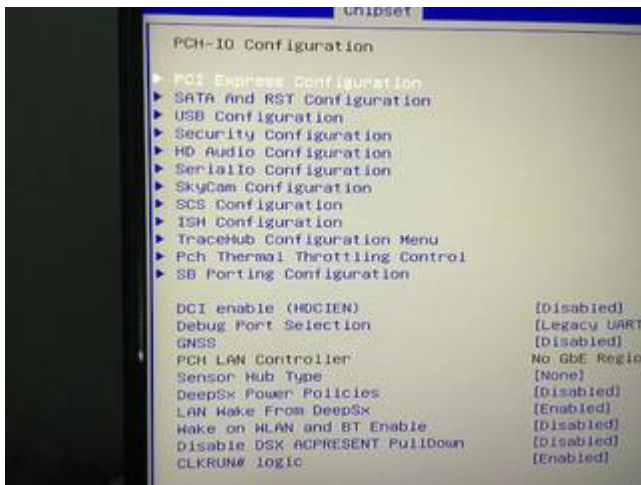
Chipset

PCH-IO Configuration

▶ PCI Express Configuration
▶ SATA And RST Configuration
▶ USB Configuration
▶ Security Configuration
▶ HD Audio Configuration
▶ SerialIo Configuration
▶ SkyCam Configuration
▶ SCS Configuration
▶ ISH Configuration
▶ TraceHub Configuration Menu
▶ Pch Thermal Throttling Control
▶ SB Porting Configuration

| | |
|---|---|
| DCI enable (HDCIEN) | [Disabled] |
| Debug Port Selection | [Legacy UART |
| GNSS | [Disabled] |
| PCH LAN Controller | No GbE Regio |
| Sensor Hub Type | [None] |
| DeepSx Power Policies | [Disabled] |
| LAN Wake From DeepSx | [Enabled] |
| Wake on WLAN and BT Enable | [Disabled] |
| Disable DSX ACPRESENT PullDown | [Disabled] |
| CLKRUN# logic | [Enabled] |